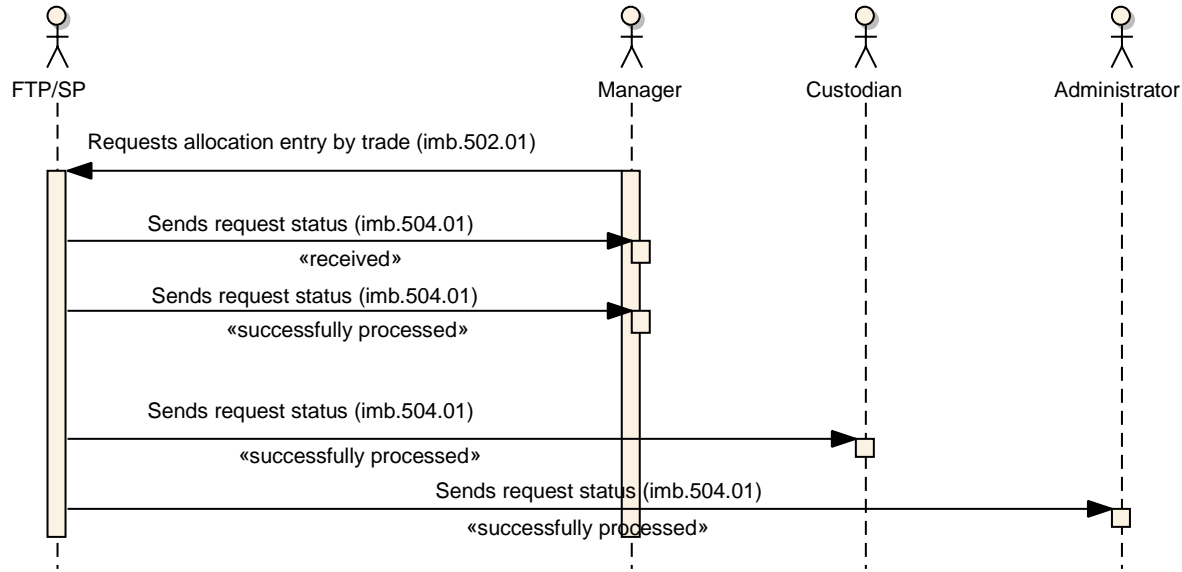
FTP/SP

Manager

Custodian

Administrator

Requests allocation entry by trade (imb.502.01)

Sends request status (imb.504.01)

«received»

Sends request status (imb.504.01)

«successfully processed»

Sends request status (imb.504.01)

«successfully processed»

Sends request status (imb.504.01)

«successfully processed»